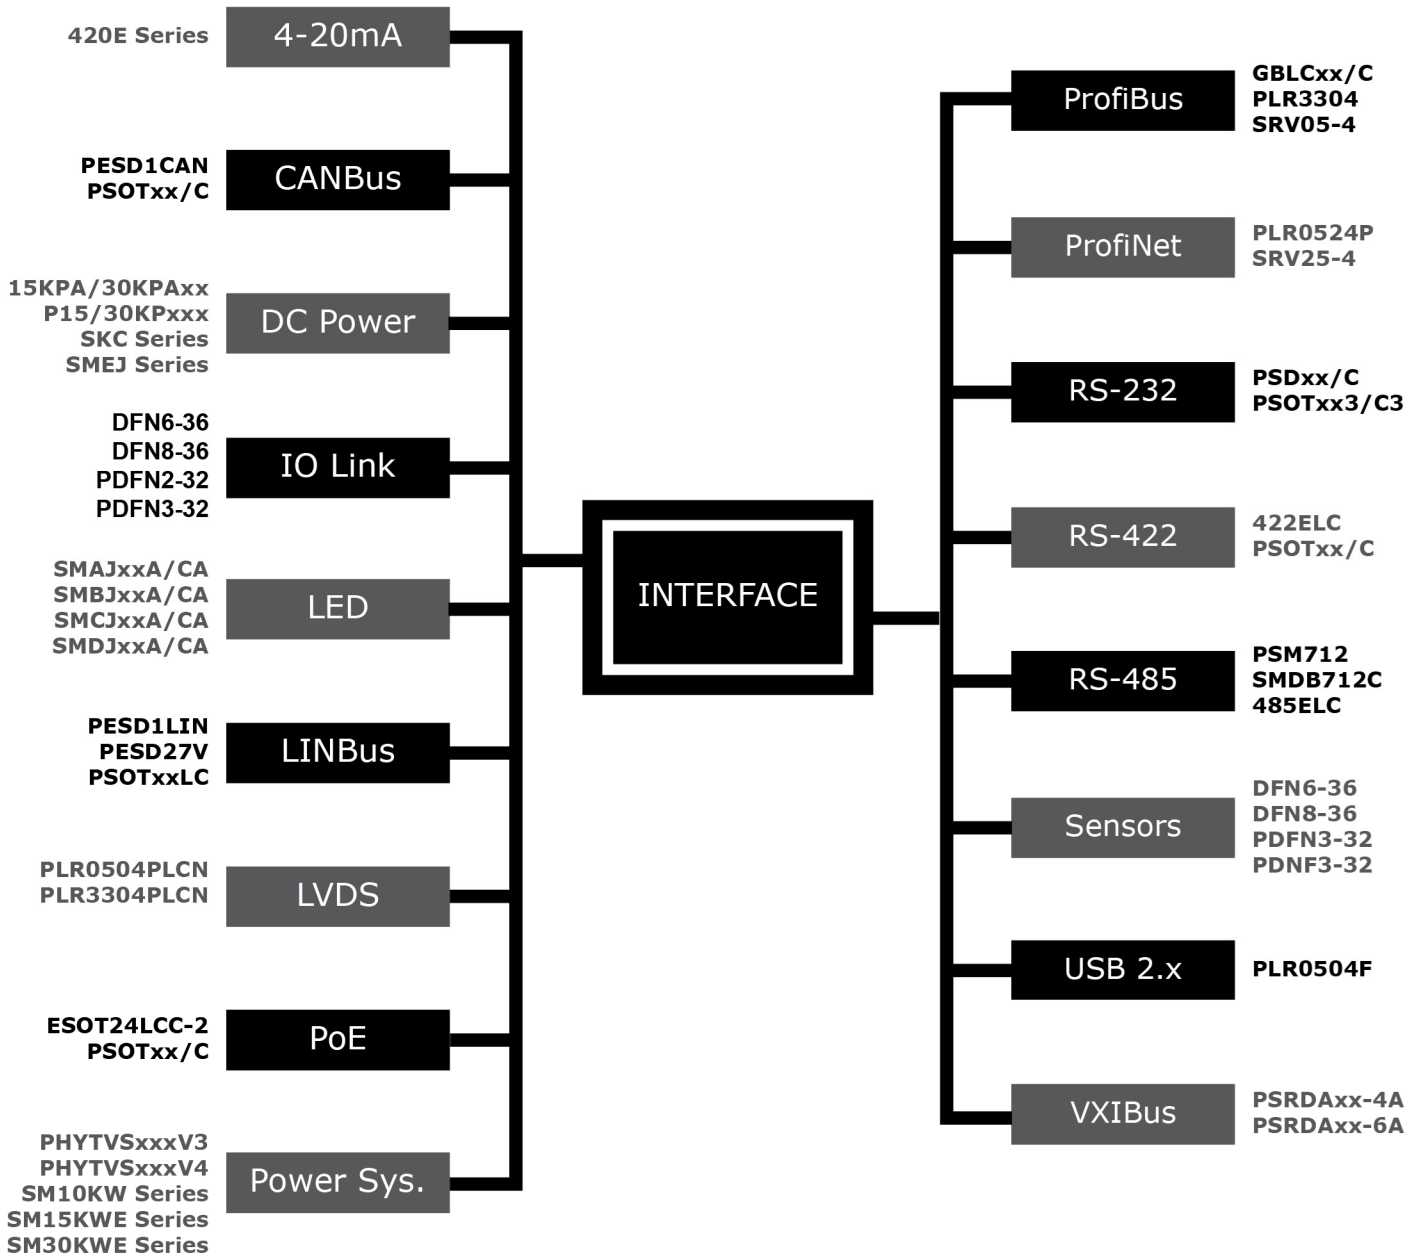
420E Series
4-20mA

PESD1CAN
PSOTxx/C
CANBus

15KPA/30KPAxx
P15/30KPxxx
SKC Series
SMEJ Series
DC Power

DFN6-36
DFN8-36
PDFN2-32
PDFN3-32
IO Link

SMAJxxA/CA
SMBJxxA/CA
SMCJxxA/CA
SMDJxxA/CA
LED

PESD1LIN
PESD27V
PSOTxxLC
LINBus

PLR0504PLCN
PLR3304PLCN
LVDS

ESOT24LCC-2
PSOTxx/C
PoE

PHYTVSxxxV3
PHYTVSxxxV4
SM10KW Series
SM15KWE Series
SM30KWE Series
Power Sys.

INTERFACE

ProfiBus
GBLCxx/C
PLR3304
SRV05-4

ProfiNet
PLR0524P
SRV25-4

RS-232
PSDxx/C
PSOTxx3/C3

RS-422
422ELC
PSOTxx/C

RS-485
PSM712
SMDB712C
485ELC

Sensors
DFN6-36
DFN8-36
PDFN3-32
PDNF3-32

USB 2.x
PLR0504F

VXIBus
PSRDAxx-4A
PSRDAxx-6A